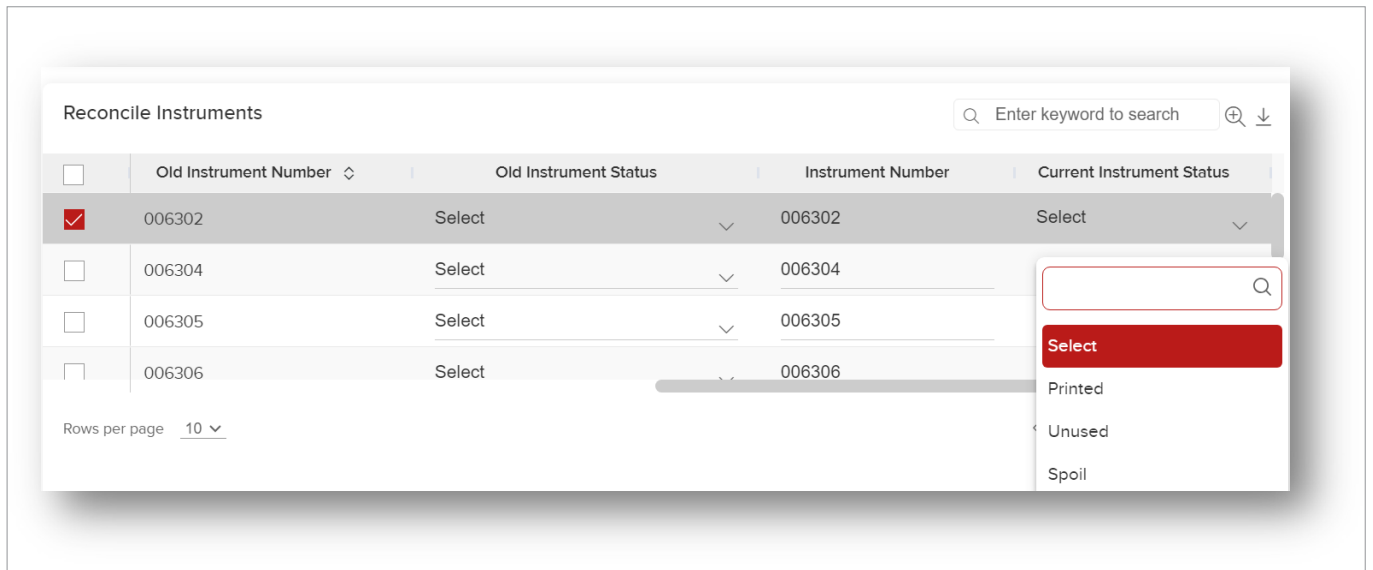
Reconcile Instruments

Enter keyword to search

| | Old Instrument Number | Old Instrument Status | Instrument Number | Current Instrument Status |
|---|---|---|---|---|
| | 006302 | Select | 006302 | Select |
| | 006304 | Select | 006304 | |
| | 006305 | Select | 006305 | |
| | 006306 | Select | 006306 | |

Select
Printed
Unused
Spoil

Rows per page 10